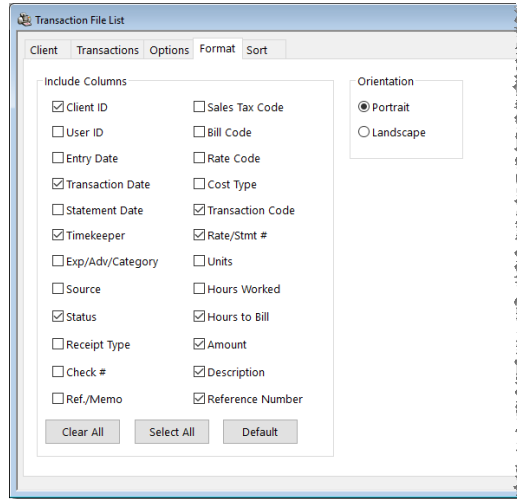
Transaction File List

Client | Transactions | Options | Format | Sort

Include Columns

☑ Client ID
☐ User ID
☐ Entry Date
☑ Transaction Date
☐ Statement Date
☑ Timekeeper
☐ Exp/Adv/Category
☐ Source
☑ Status
☐ Receipt Type
☐ Check #
☐ Ref./Memo

☐ Sales Tax Code
☐ Bill Code
☐ Rate Code
☐ Cost Type
☑ Transaction Code
☑ Rate/Stmt #
☐ Units
☐ Hours Worked
☑ Hours to Bill
☑ Amount
☑ Description
☑ Reference Number

Clear All | Select All | Default

Orientation
◉ Portrait
○ Landscape